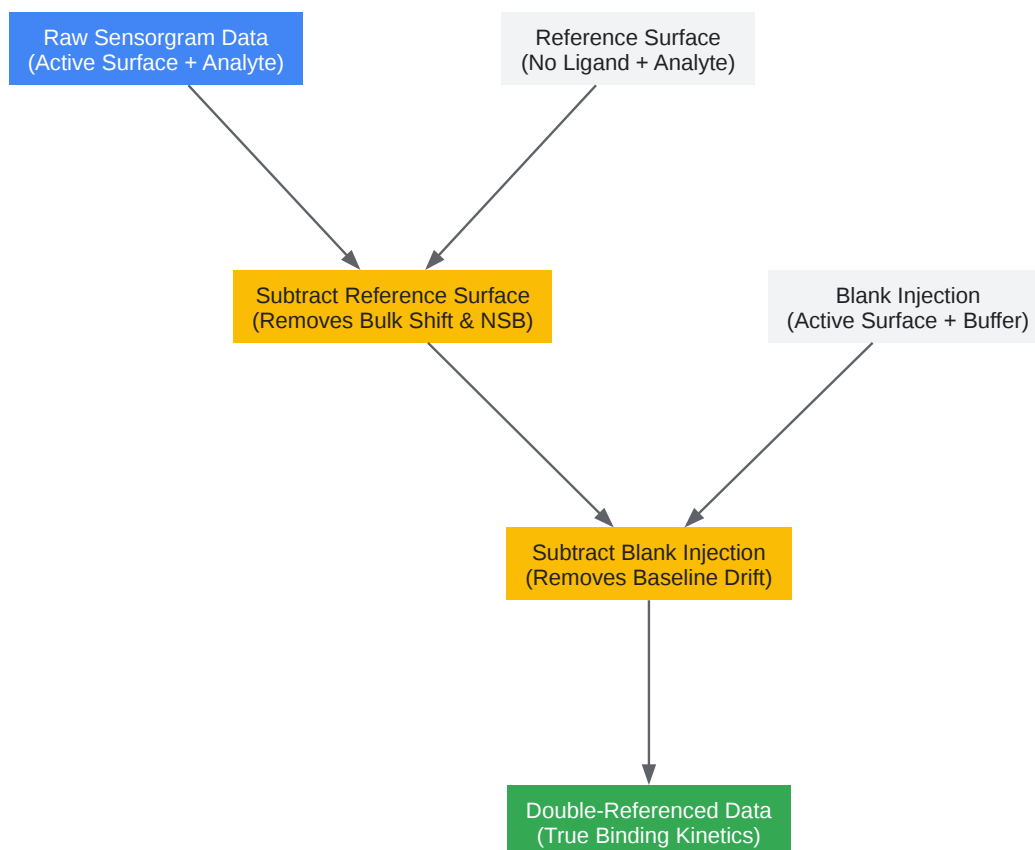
Raw Sensorgram Data
(Active Surface + Analyte)

Reference Surface
(No Ligand + Analyte)

Subtract Reference Surface
(Removes Bulk Shift & NSB)

Blank Injection
(Active Surface + Buffer)

Subtract Blank Injection
(Removes Baseline Drift)

Double-Referenced Data
(True Binding Kinetics)